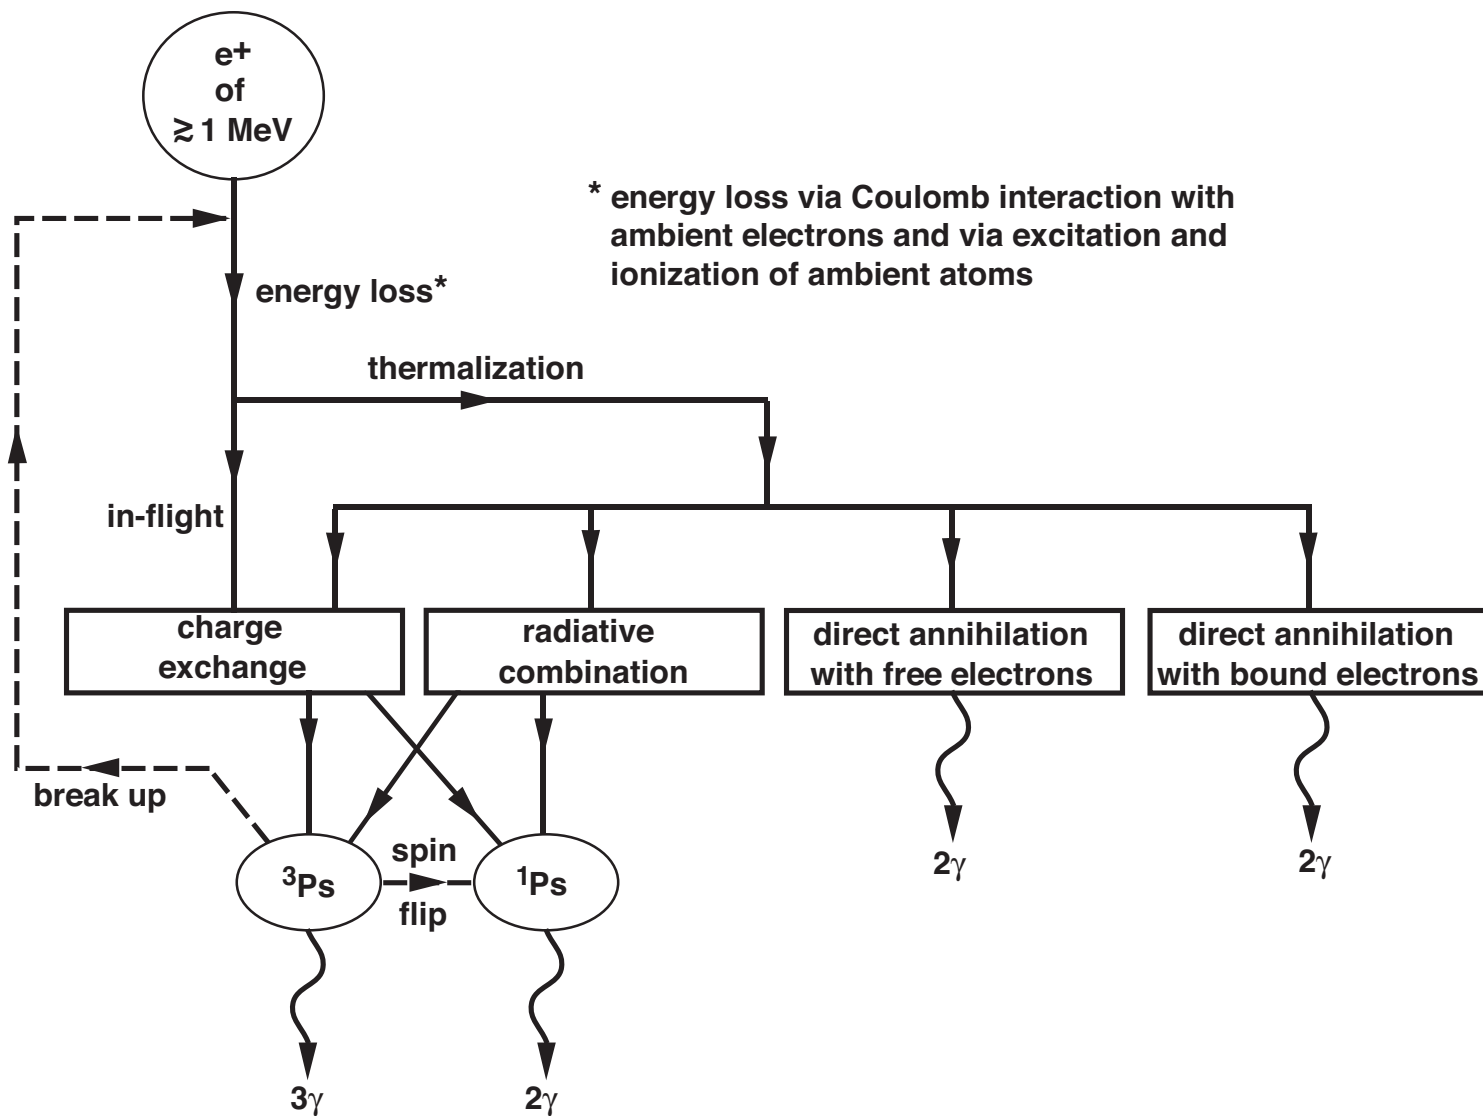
e+
of
$\gtrsim$ 1 MeV

* energy loss via Coulomb interaction with ambient electrons and via excitation and ionization of ambient atoms

energy loss*

thermalization

in-flight

charge exchange

radiative combination

direct annihilation with free electrons

direct annihilation with bound electrons

break up

$^3$Ps

spin flip

$^1$Ps

2$\gamma$

2$\gamma$

3$\gamma$

2$\gamma$